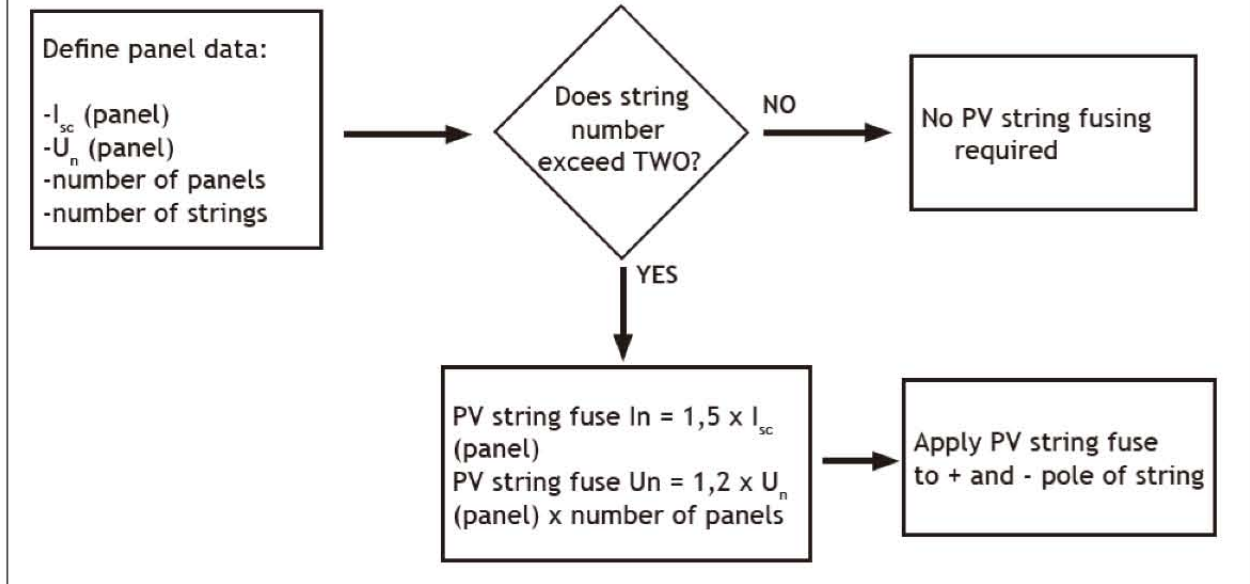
Define panel data:

-$I_{sc}$ (panel)
-$U_n$ (panel)
-number of panels
-number of strings

Does string number exceed TWO?

NO

No PV string fusing required

YES

PV string fuse In = 1,5 x $I_{sc}$ (panel)
PV string fuse Un = 1,2 x $U_n$ (panel) x number of panels

Apply PV string fuse to + and - pole of string